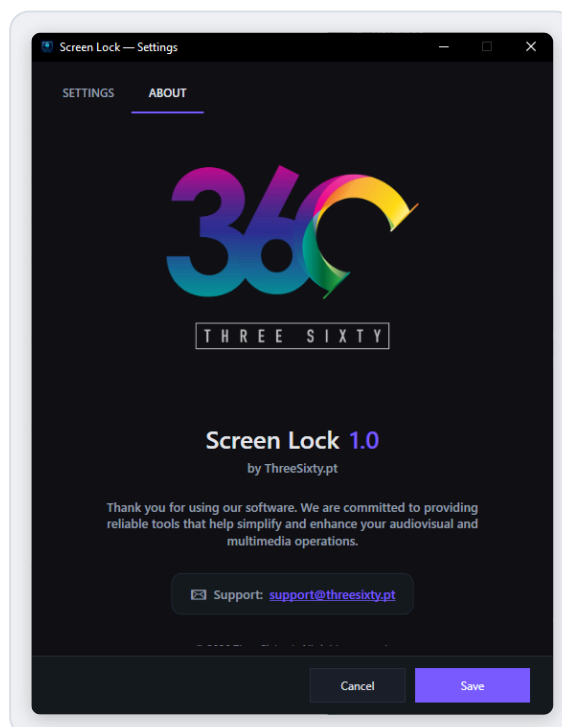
Screen Lock — Settings

SETTINGS ABOUT

360

THREE SIXTY

Screen Lock 1.0

by ThreeSixty.pt

Thank you for using our software. We are committed to providing reliable tools that help simplify and enhance your audiovisual and multimedia operations.

Support: support@threesixty.pt

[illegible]

Cancel

Save